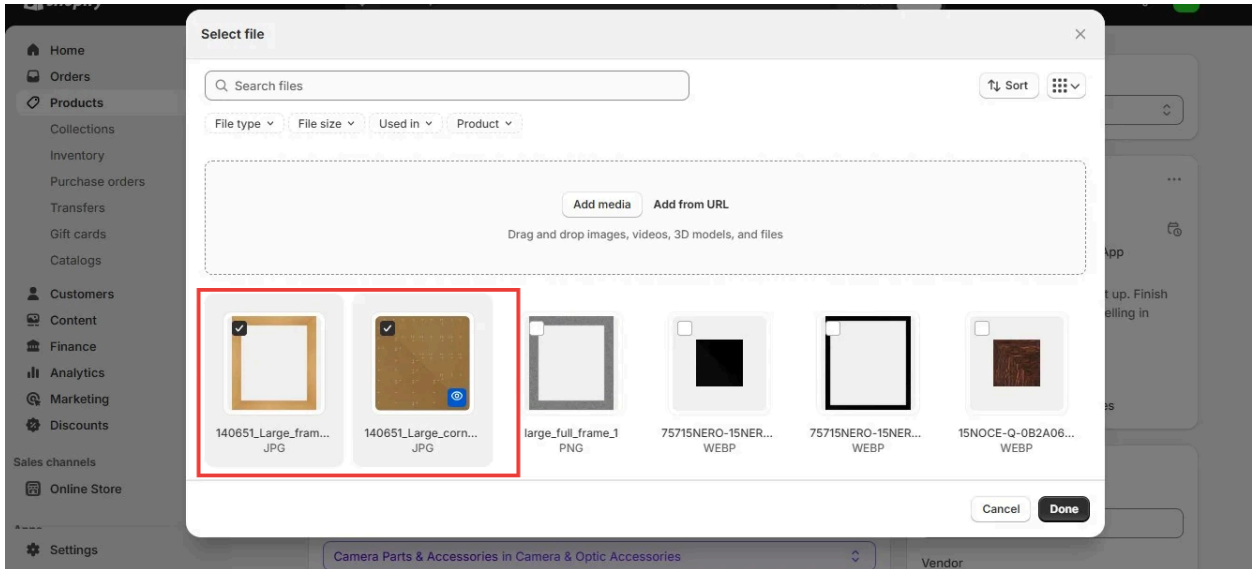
Home
Orders
Products
Collections
Inventory
Purchase orders
Transfers
Gift cards
Catalogs
Customers
Content
Finance
Analytics
Marketing
Discounts
Sales channels
Online Store
Settings

Select file
Search files
Sort
File type
File size
Used in
Product
Add media
Add from URL
Drag and drop images, videos, 3D models, and files
140651_Large_fram...
JPG
140651_Large_corn...
JPG
large_full_frame_1
PNG
75715NERO-15NER...
WEBP
75715NERO-15NER...
WEBP
15NOCE-Q-0B2A06...
WEBP
Cancel
Done

App
t up. Finish
elling in
es
Camera Parts & Accessories in Camera & Optic Accessories
Vendor